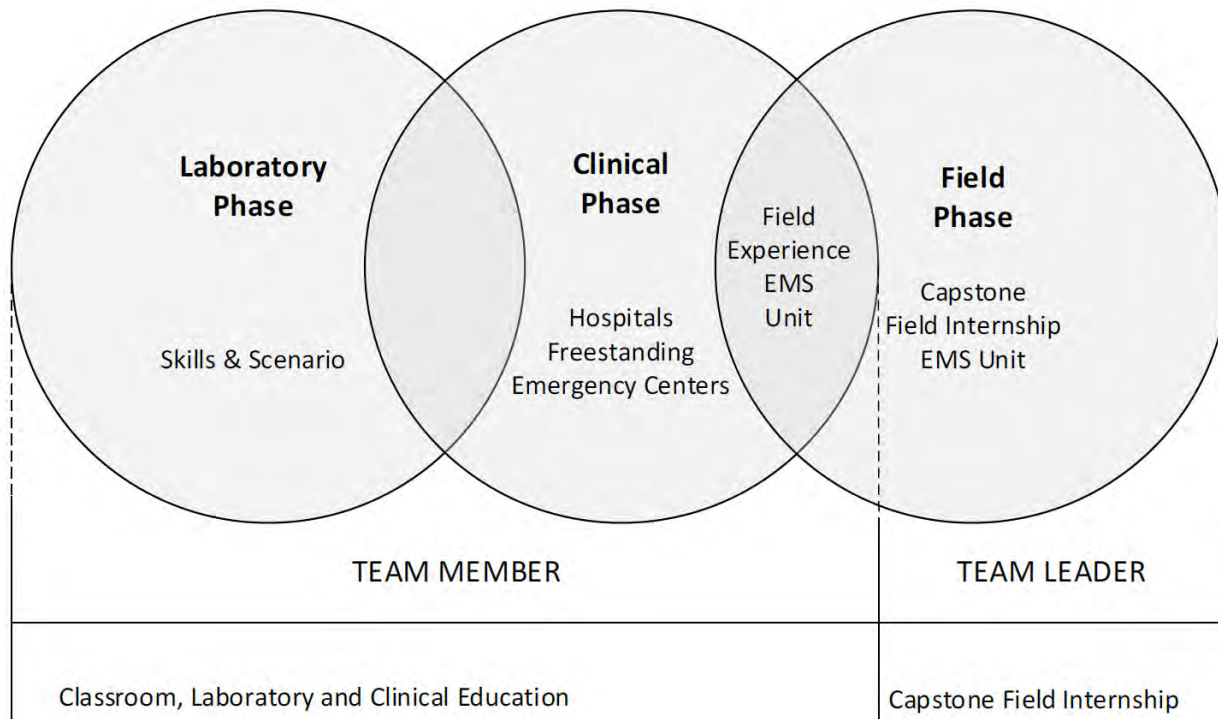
Laboratory Phase

Skills & Scenario

Clinical Phase

Hospitals
Freestanding
Emergency Centers

Field
Experience
EMS
Unit

Field Phase

Capstone
Field Internship
EMS Unit

TEAM MEMBER

TEAM LEADER

Classroom, Laboratory and Clinical Education

Capstone Field Internship